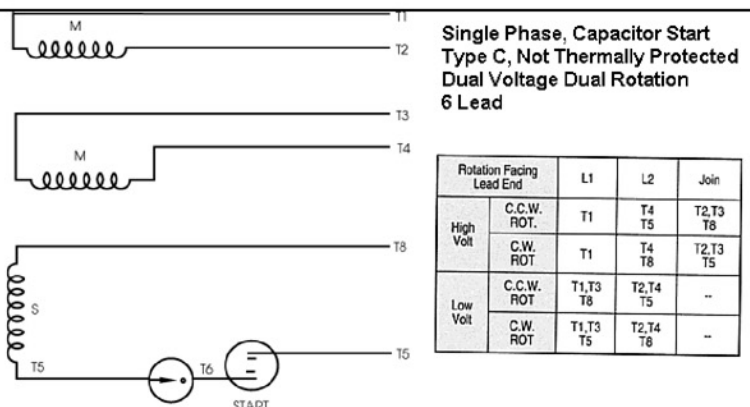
M
T1
T2
T3
M
T4
T8
S
T5
T6
T5
START

Single Phase, Capacitor Start
Type C, Not Thermally Protected
Dual Voltage Dual Rotation
6 Lead

| Rotation Facing Lead End | | L1 | L2 | Join |
|---|---|---|---|---|
| High Volt | C.C.W. ROT. | T1 | T4 T5 | T2,T3 T8 |
| | C.W. ROT | T1 | T4 T8 | T2,T3 T5 |
| Low Volt | C.C.W. ROT | T1,T3 T8 | T2,T4 T5 | -- |
| | C.W. ROT | T1,T3 T5 | T2,T4 T8 | -- |